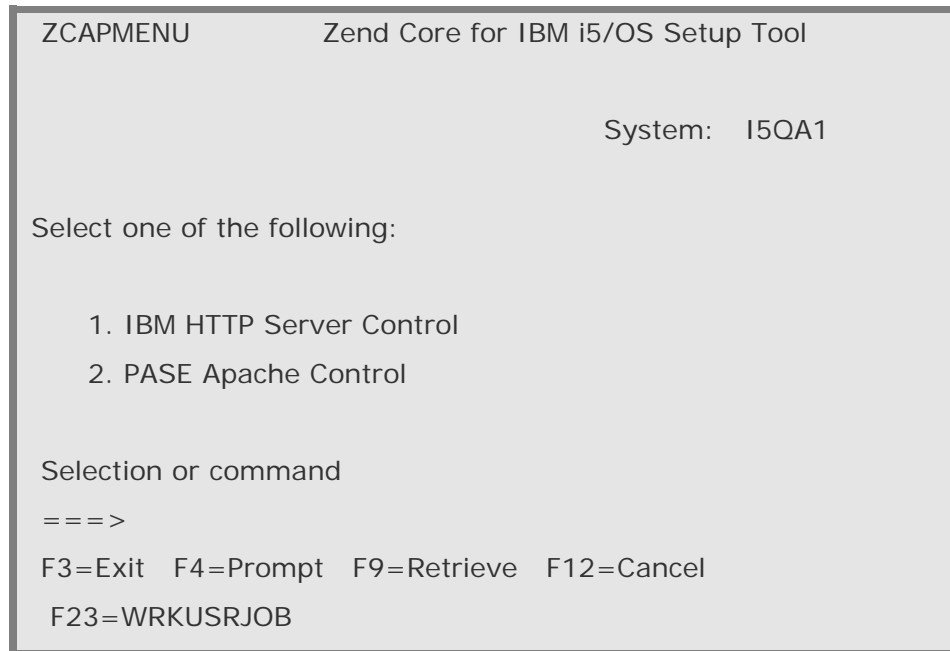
ZCAPMENU Zend Core for IBM i5/OS Setup Tool

System: I5QA1

Select one of the following:

1. IBM HTTP Server Control
2. PASE Apache Control

Selection or command
===>
F3=Exit F4=Prompt F9=Retrieve F12=Cancel
F23=WRKUSRJOB